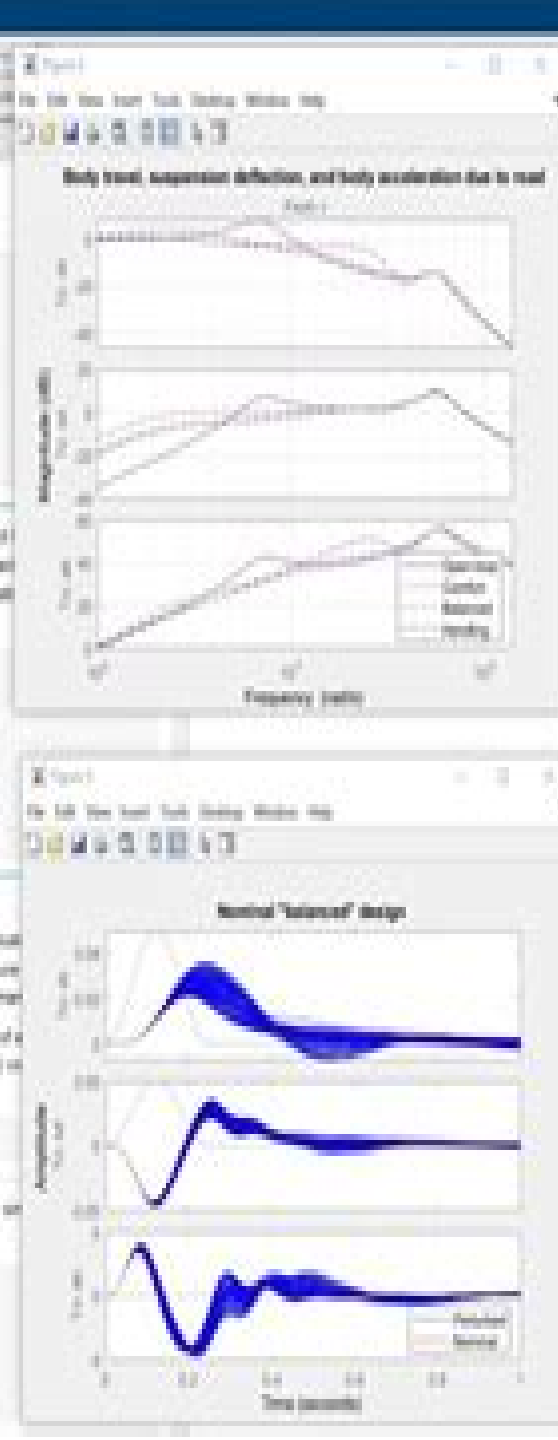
Figure 1

File Edit View Insert Tools Desktop Window Help

Body travel, suspension deflection, and body acceleration due to road

From: r

Magnitude (dB)

Frequency (rad/s)

Open-loop

Comfort

Balanced

Handling

Figure 2

File Edit View Insert Tools Desktop Window Help

Nominal "balanced" design

Amplitude

Time (seconds)

Perturbed

Nominal